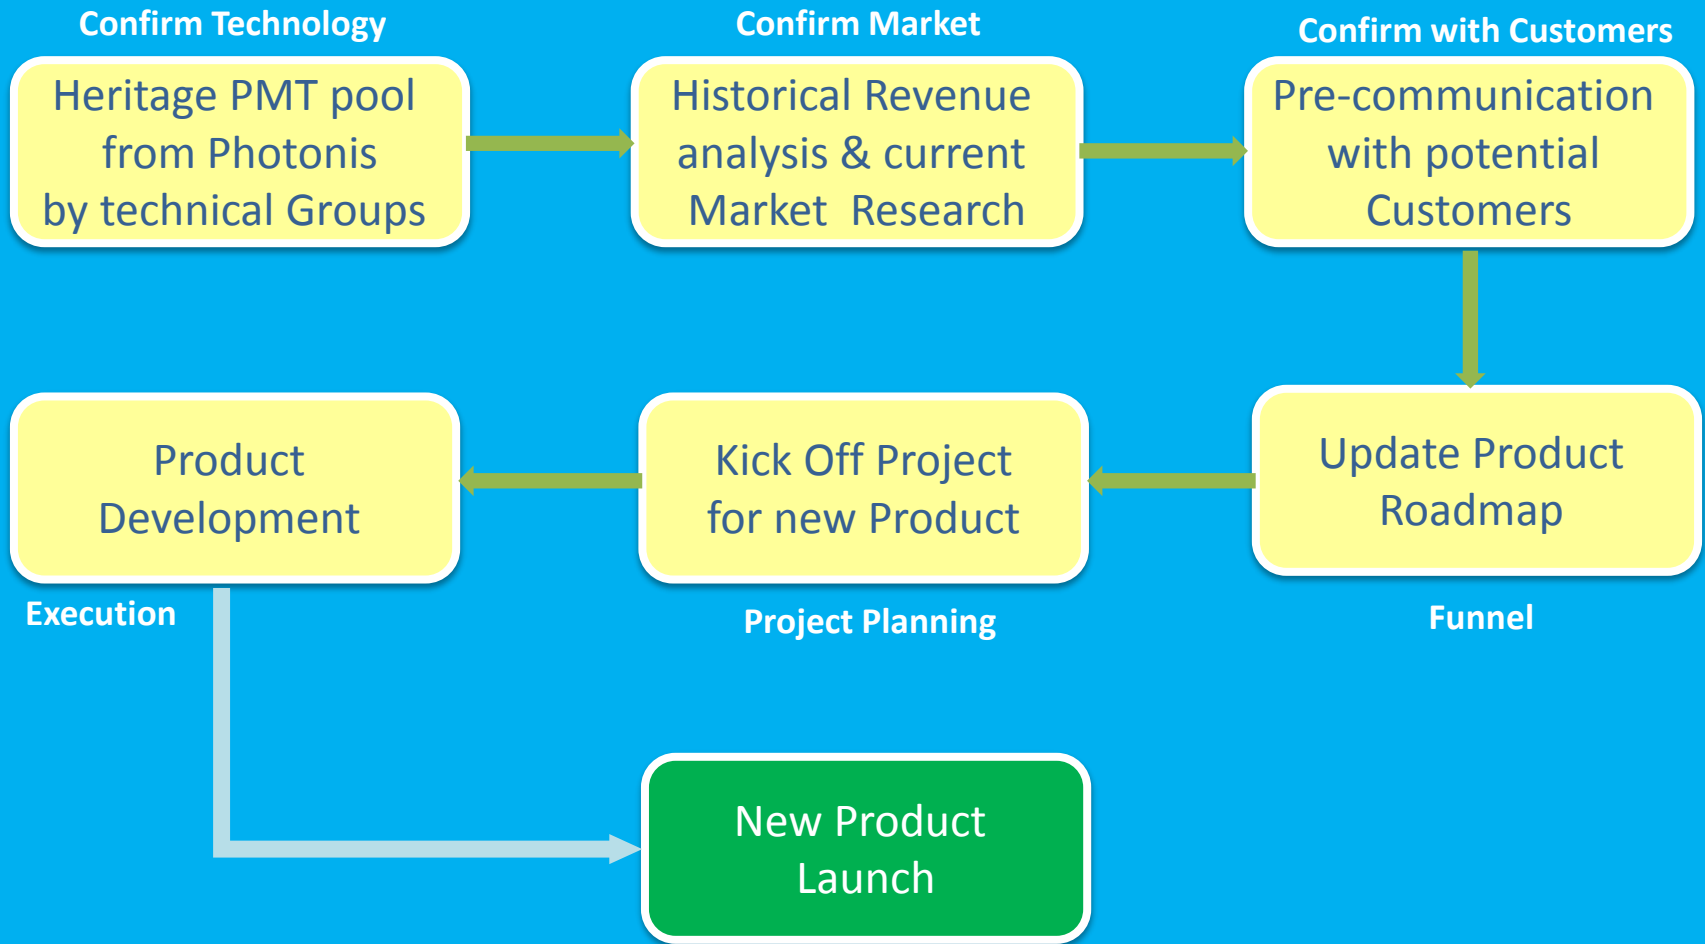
Confirm Technology

Heritage PMT pool from Photonis by technical Groups

Confirm Market

Historical Revenue analysis & current Market Research

Confirm with Customers

Pre-communication with potential Customers

Update Product Roadmap

Funnel

Kick Off Project for new Product

Project Planning

Product Development

Execution

New Product Launch